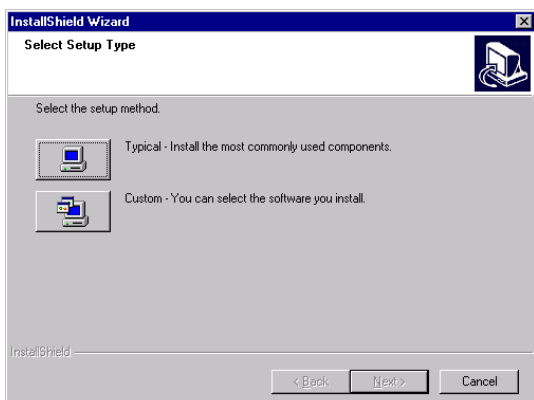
InstallShield Wizard

Select Setup Type

Select the setup method.

Typical - Install the most commonly used components.

Custom - You can select the software you install.

InstallShield

< Back

Next >

Cancel